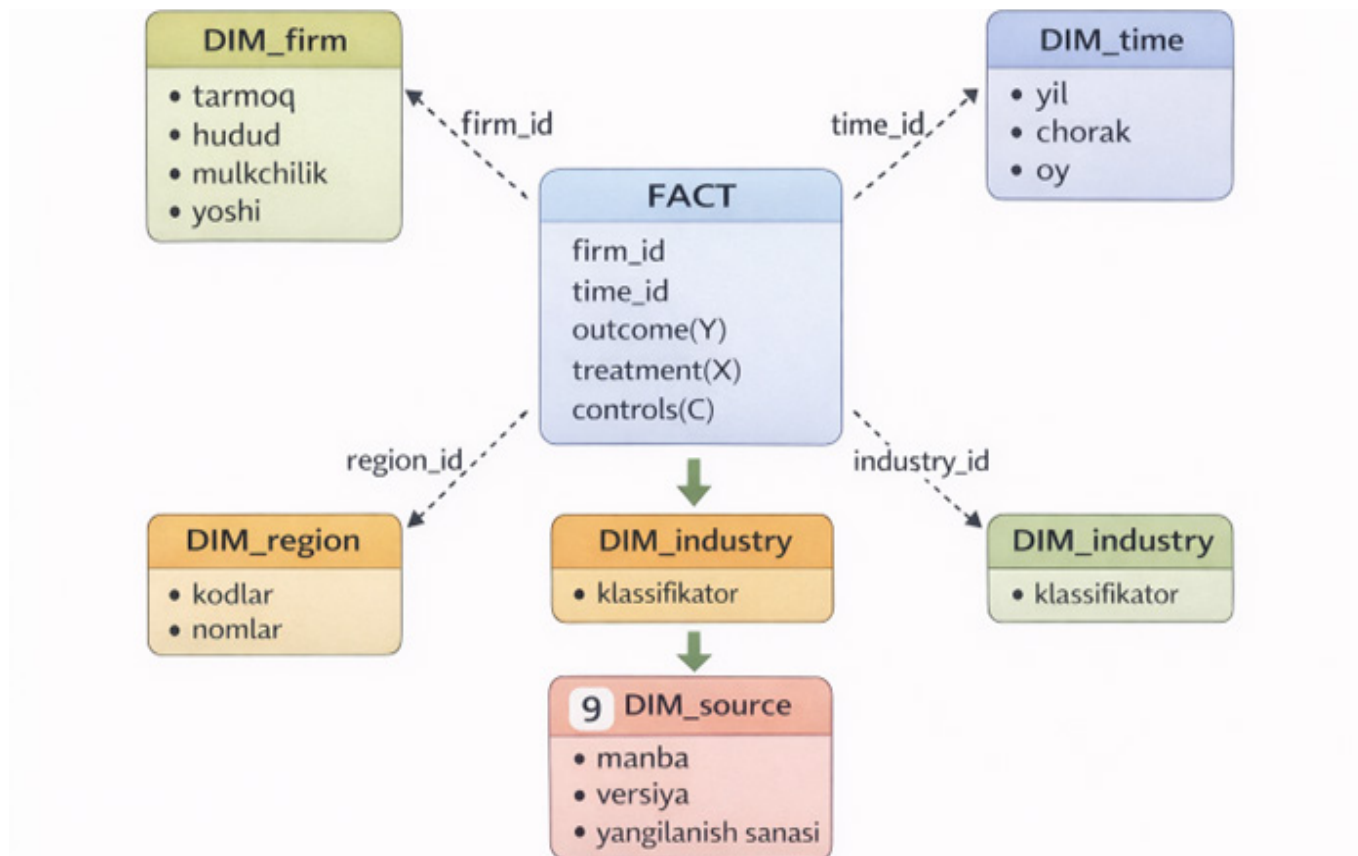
DIM_firm
• tarmoq
• hudud
• mulkchilik
• yoshi

firm_id

DIM_time
• yil
• chorak
• oy

time_id

FACT
firm_id
time_id
outcome(Y)
treatment(X)
controls(C)

region_id

industry_id

DIM_region
• kodlar
• nomlar

DIM_industry
• klassifikator

DIM_industry
• klassifikator

9 DIM_source
• manba
• versiya
• yangilanish sanasi